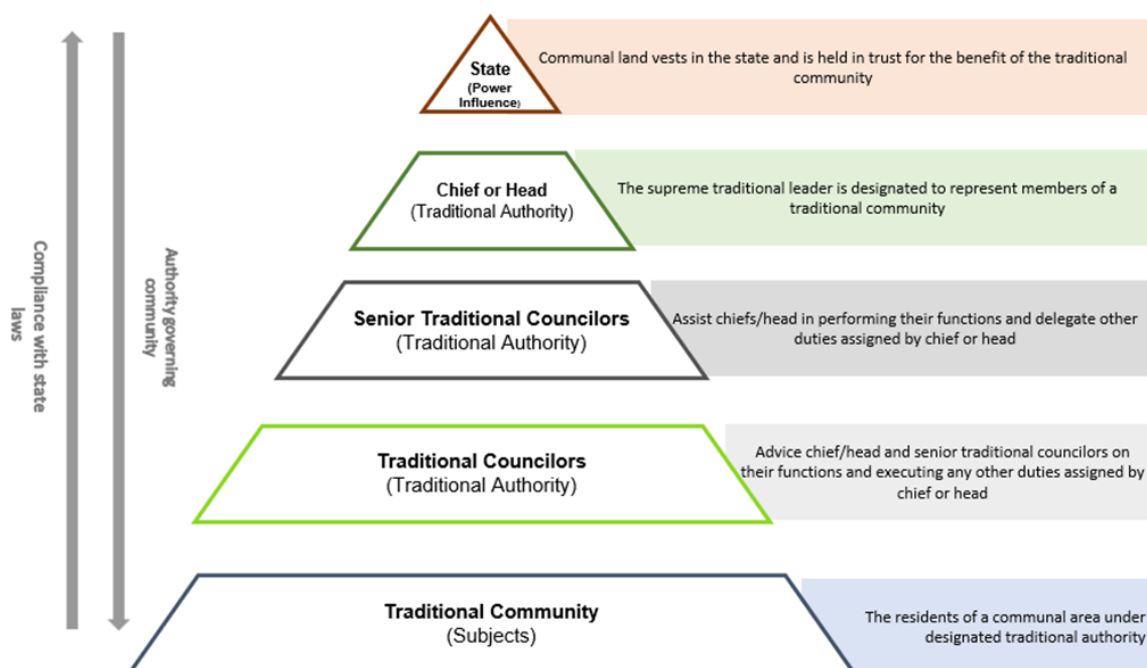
Compliance with state laws

Authority governing community

State
(Power Influence)

Communal land vests in the state and is held in trust for the benefit of the traditional community

Chief or Head
(Traditional Authority)

The supreme traditional leader is designated to represent members of a traditional community

Senior Traditional Councilors
(Traditional Authority)

Assist chiefs/head in performing their functions and delegate other duties assigned by chief or head

Traditional Councilors
(Traditional Authority)

Advice chief/head and senior traditional councilors on their functions and executing any other duties assigned by chief or head

Traditional Community
(Subjects)

The residents of a communal area under designated traditional authority